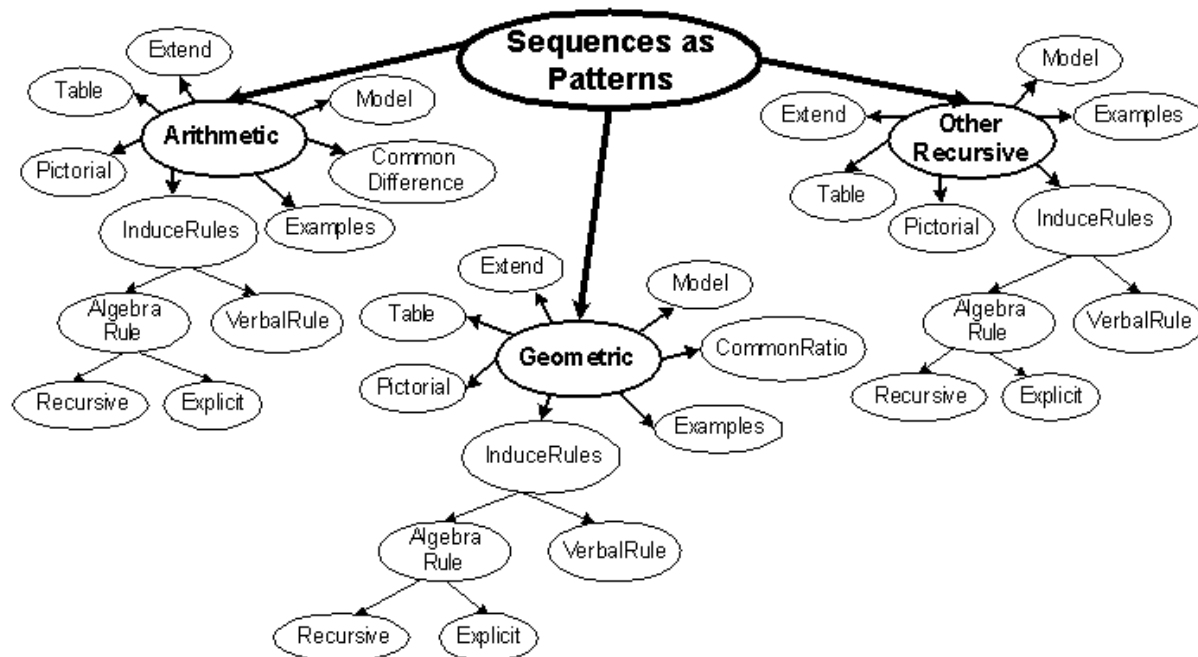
Sequences as Patterns

Arithmetic

Extend

Table

Model

Pictorial

Common Difference

Examples

InduceRules

Algebra Rule

VerbalRule

Recursive

Explicit

Geometric

Extend

Table

Model

CommonRatio

Pictorial

Examples

InduceRules

Algebra Rule

VerbalRule

Recursive

Explicit

Other Recursive

Model

Extend

Examples

Table

Pictorial

InduceRules

Algebra Rule

VerbalRule

Recursive

Explicit